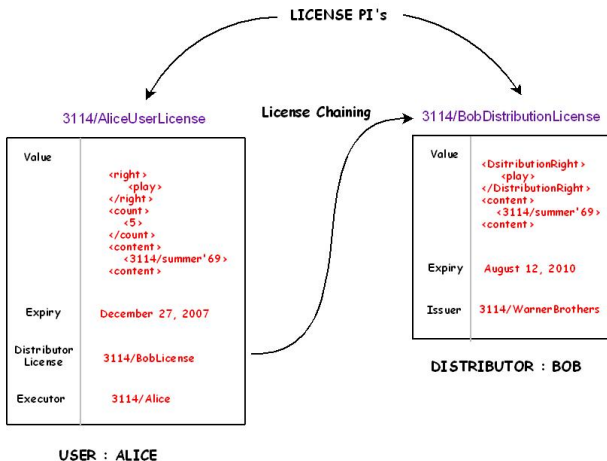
LICENSE PI's

3114/AliceUserLicense

License Chaining

3114/BobDistributionLicense

| | |
|---|---|
| Value | <right> <play> </right> <count> <5> </count> <content> <3114/summer'69> <content> |
| Expiry | December 27, 2007 |
| Distributor License | 3114/BobLicense |
| Executor | 3114/Alice |

USER : ALICE

| | |
|---|---|
| Value | <DsitributionRight> <play> </DistributionRight> <content> <3114/summer'69> <content> |
| Expiry | August 12, 2010 |
| Issuer | 3114/WarnerBrothers |

DISTRIBUTOR : BOB